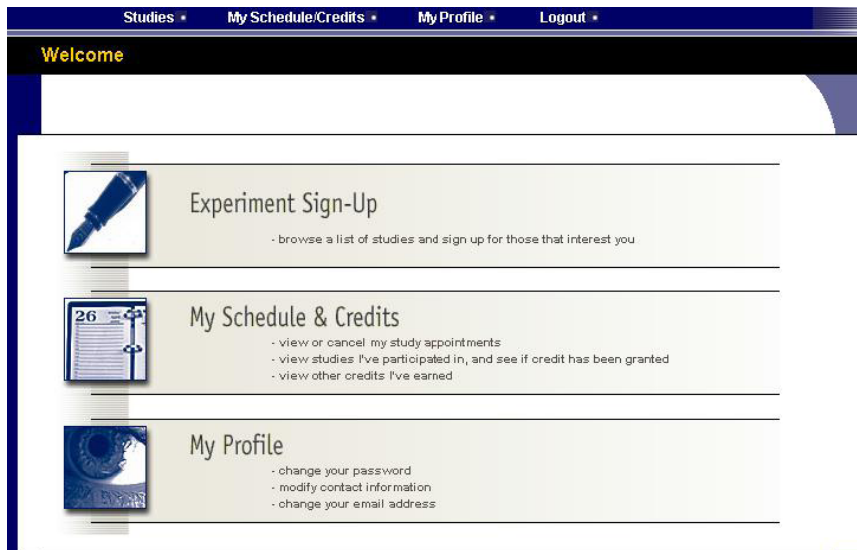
Studies My Schedule/Credits My Profile Logout

Welcome

Experiment Sign-Up

- browse a list of studies and sign up for those that interest you

26

My Schedule & Credits

- view or cancel my study appointments
- view studies I've participated in, and see if credit has been granted
- view other credits I've earned

My Profile

- change your password
- modify contact information
- change your email address